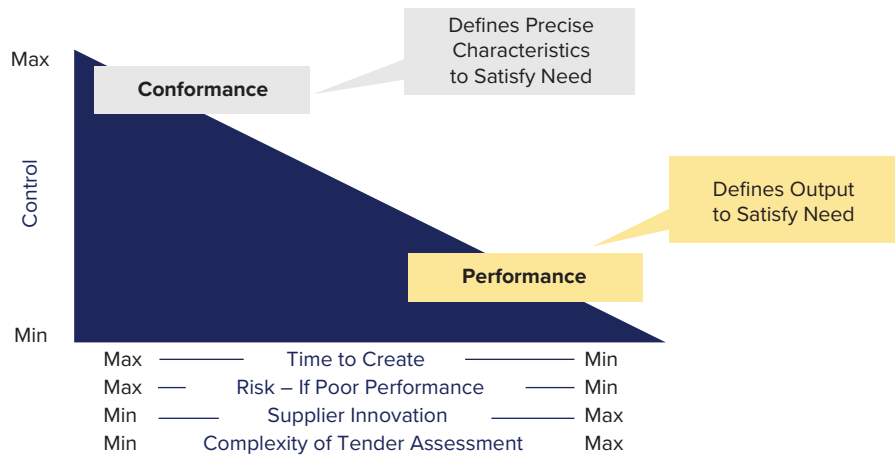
Defines Precise Characteristics to Satisfy Need

Max

Conformance

Control

Defines Output to Satisfy Need

Performance

Min

Max Time to Create Min
Max Risk – If Poor Performance Min
Min Supplier Innovation Max
Min Complexity of Tender Assessment Max